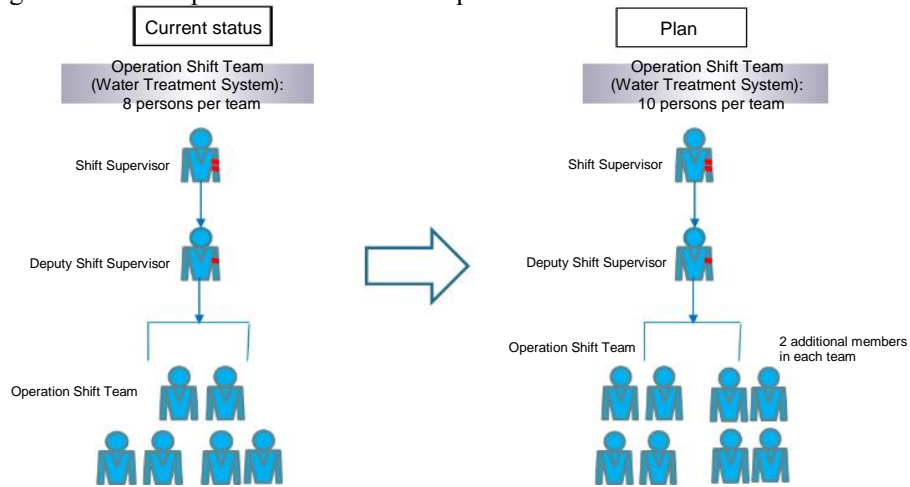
Current status

Operation Shift Team (Water Treatment System): 8 persons per team

Shift Supervisor

Deputy Shift Supervisor

Operation Shift Team

Plan

Operation Shift Team (Water Treatment System): 10 persons per team

Shift Supervisor

Deputy Shift Supervisor

Operation Shift Team

2 additional members in each team